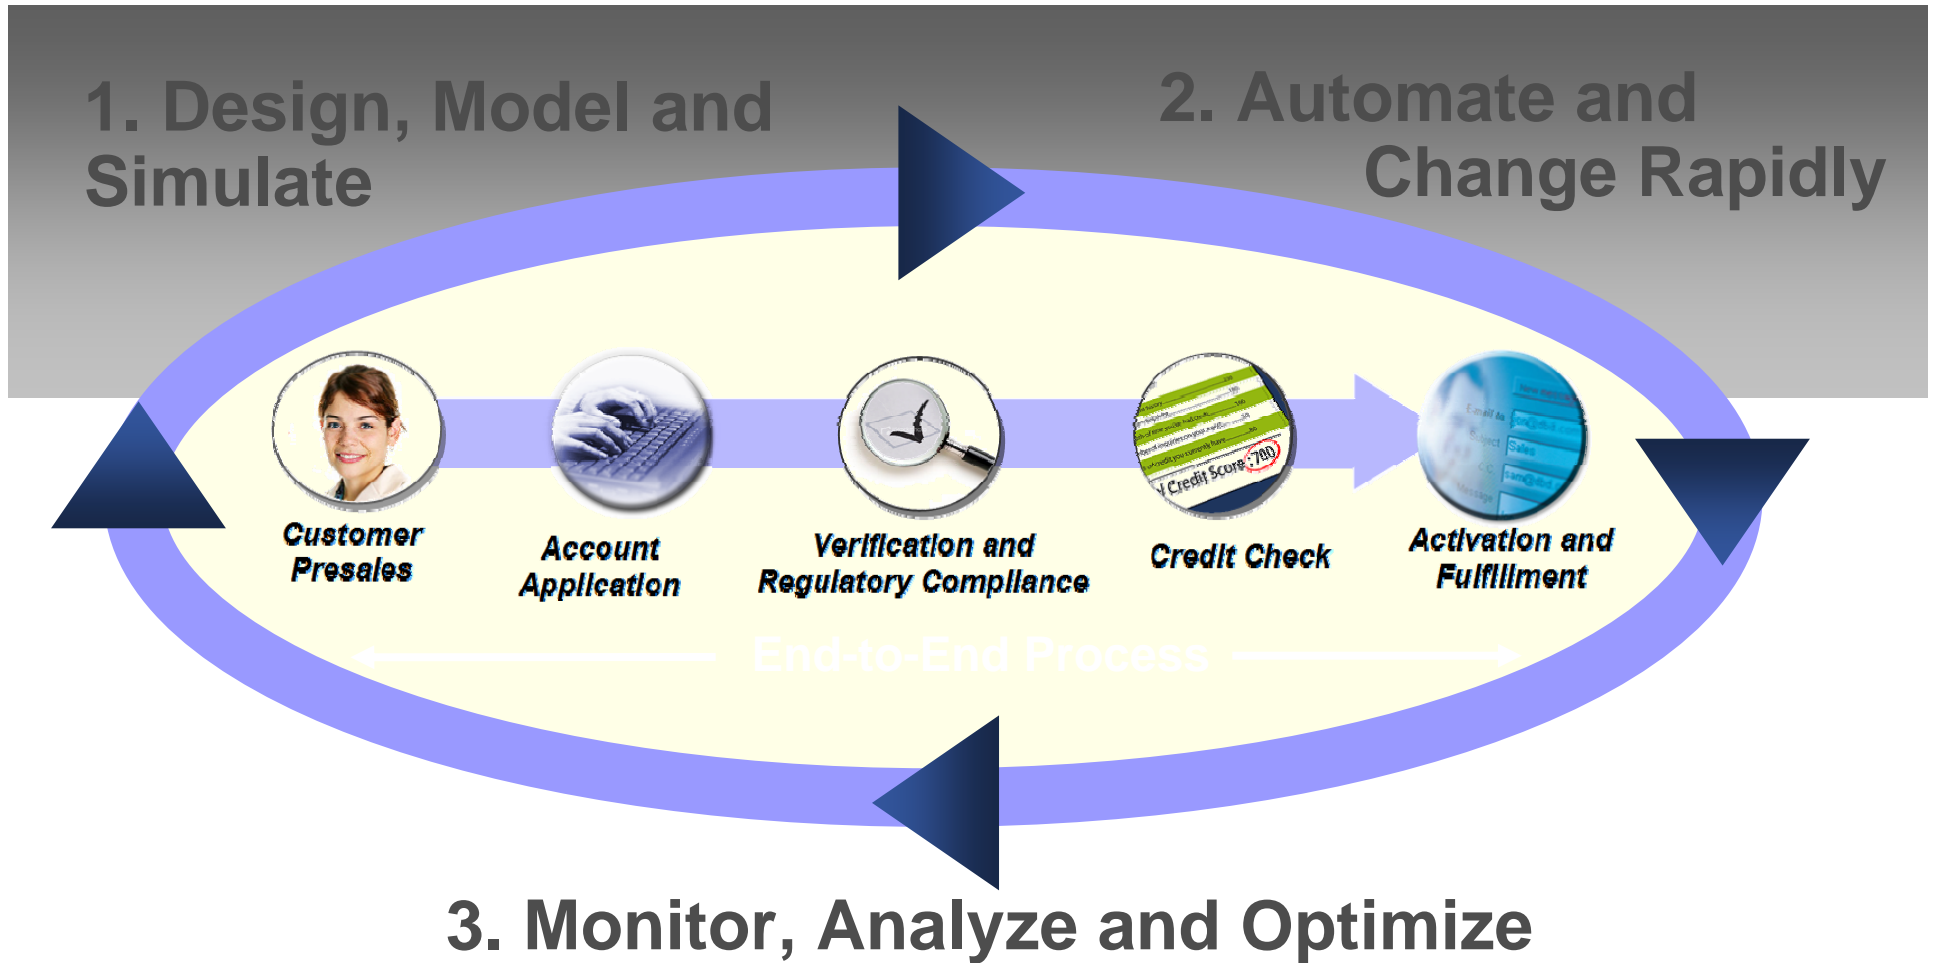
1. Design, Model and Simulate

2. Automate and Change Rapidly

Customer Presales

Account Application

Verification and Regulatory Compliance

Credit Check

Credit Score: 780

Activation and Fulfillment

End-to-End Process

3. Monitor, Analyze and Optimize